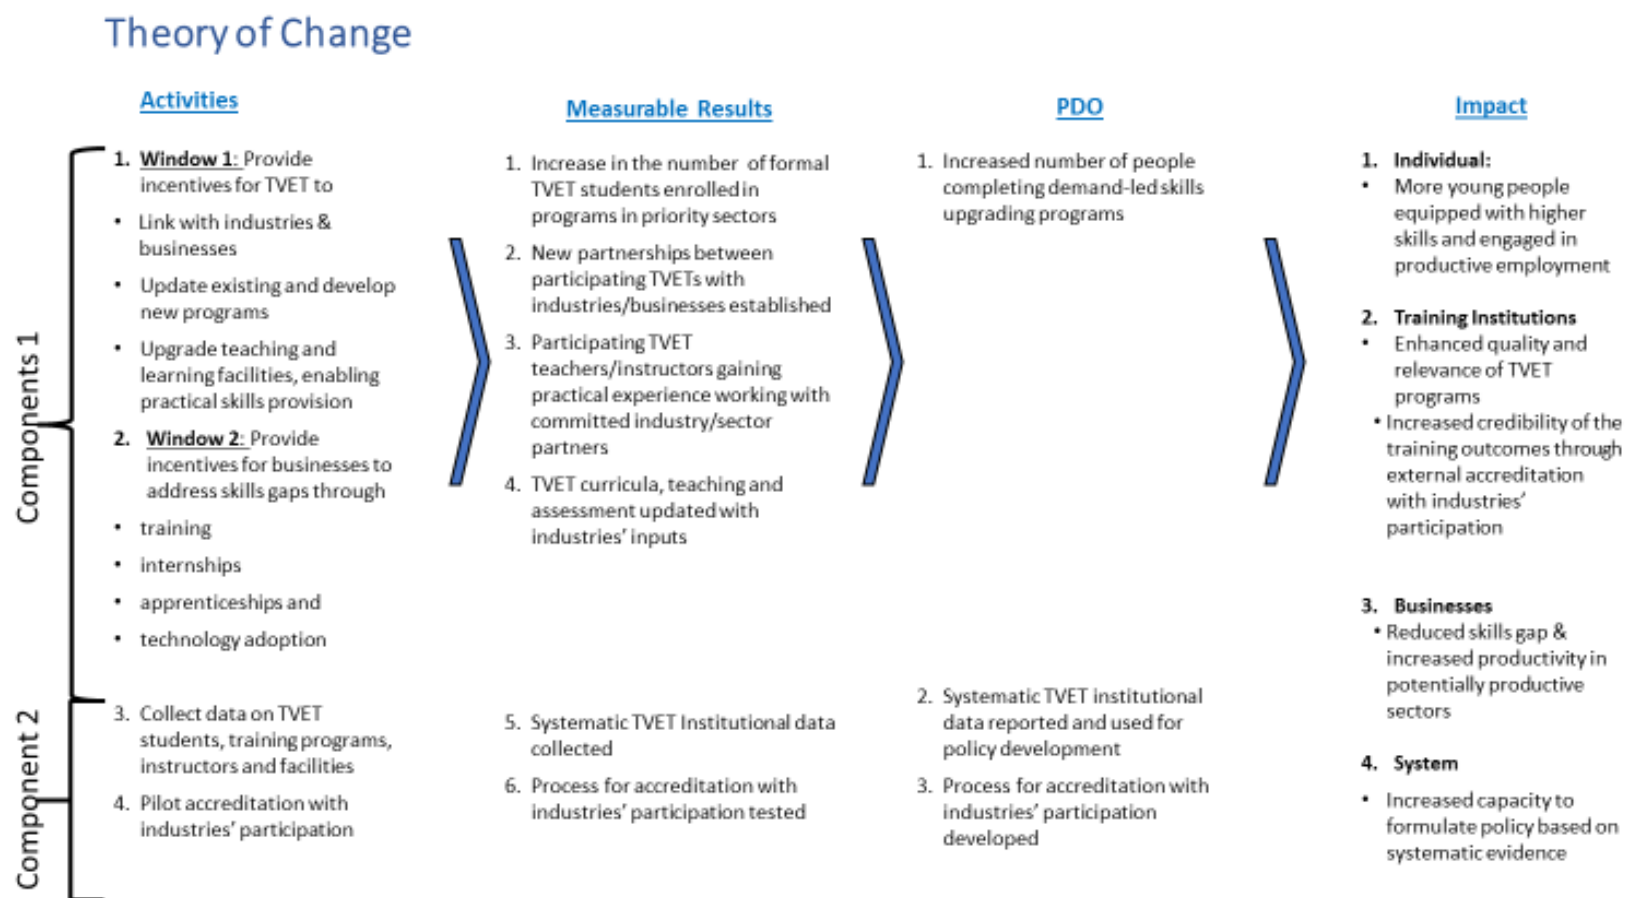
Theory of Change

Activities

Components 1

1. Window 1: Provide incentives for TVET to
• Link with industries & businesses
• Update existing and develop new programs
• Upgrade teaching and learning facilities, enabling practical skills provision

2. Window 2: Provide incentives for businesses to address skills gaps through
• training
• internships
• apprenticeships and
• technology adoption

Component 2

3. Collect data on TVET students, training programs, instructors and facilities
4. Pilot accreditation with industries' participation

Measurable Results

1. Increase in the number of formal TVET students enrolled in programs in priority sectors
2. New partnerships between participating TVETs with industries/businesses established
3. Participating TVET teachers/instructors gaining practical experience working with committed industry/sector partners
4. TVET curricula, teaching and assessment updated with industries' inputs

5. Systematic TVET Institutional data collected
6. Process for accreditation with industries' participation tested

PDO

1. Increased number of people completing demand-led skills upgrading programs

2. Systematic TVET institutional data reported and used for policy development
3. Process for accreditation with industries' participation developed

Impact

1. Individual:
• More young people equipped with higher skills and engaged in productive employment

2. Training Institutions
• Enhanced quality and relevance of TVET programs
• Increased credibility of the training outcomes through external accreditation with industries' participation

3. Businesses
• Reduced skills gap & increased productivity in potentially productive sectors

4. System
• Increased capacity to formulate policy based on systematic evidence